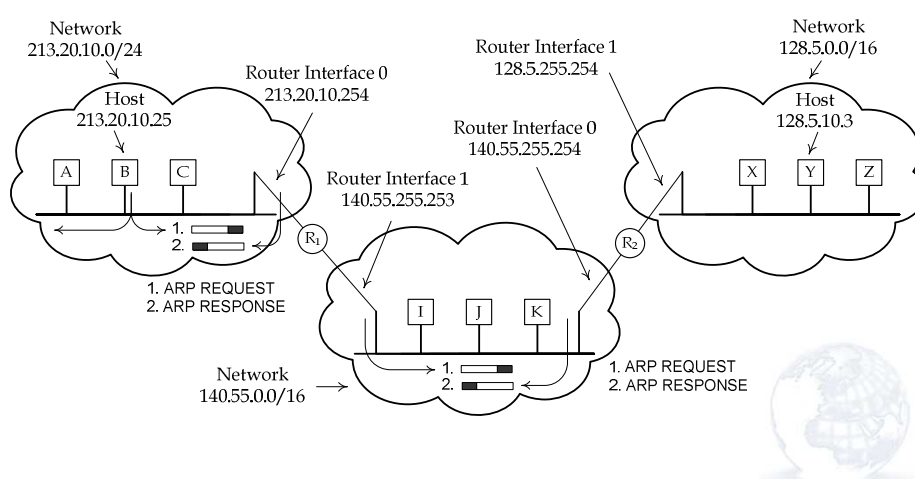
Network
213.20.10.0/24

Host
213.20.10.25

Router Interface 0
213.20.10.254

A B C

1.
2.

1. ARP REQUEST
2. ARP RESPONSE

$R_1$

Router Interface 1
140.55.255.253

Router Interface 0
140.55.255.254

Router Interface 1
128.5.255.254

I J K

1.
2.

Network
140.55.0.0/16

1. ARP REQUEST
2. ARP RESPONSE

$R_2$

Network
128.5.0.0/16

Host
128.5.10.3

X Y Z